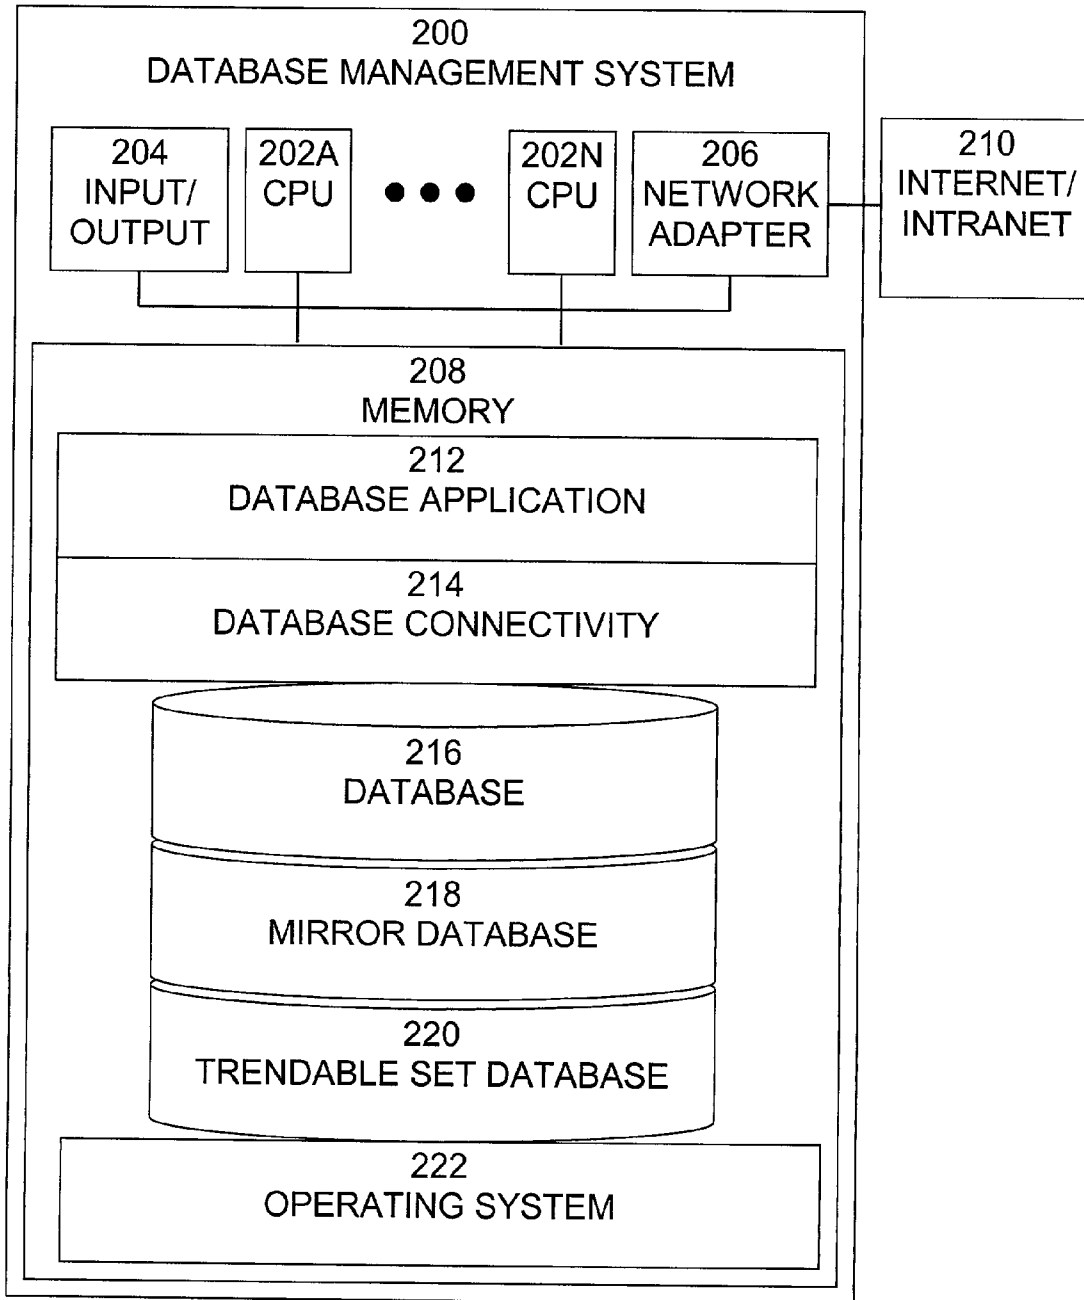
200
DATABASE MANAGEMENT SYSTEM

204
INPUT/
OUTPUT

202A
CPU

202N
CPU

206
NETWORK
ADAPTER

210
INTERNET/
INTRANET

208
MEMORY

212
DATABASE APPLICATION

214
DATABASE CONNECTIVITY

216
DATABASE

218
MIRROR DATABASE

220
TRENDABLE SET DATABASE

222
OPERATING SYSTEM